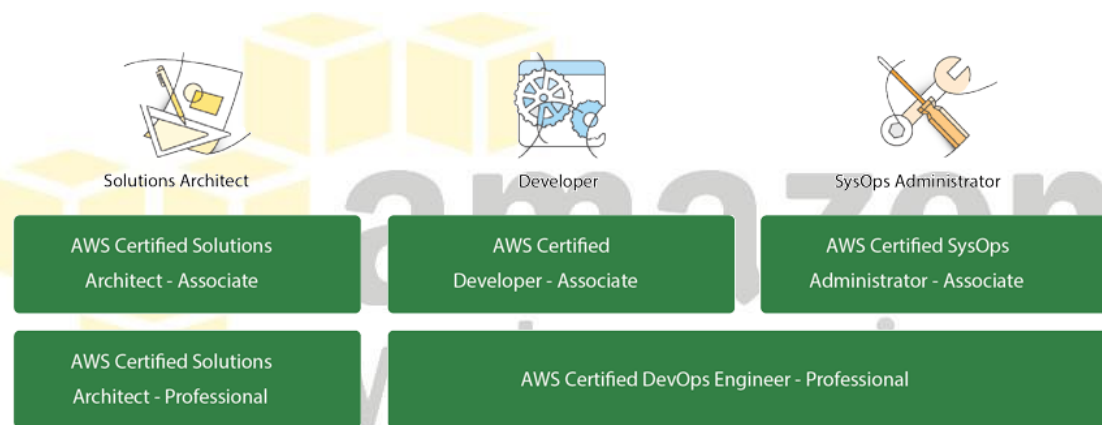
Solutions Architect

Developer

SysOps Administrator

AWS Certified Solutions Architect - Associate

AWS Certified Developer - Associate

AWS Certified SysOps Administrator - Associate

AWS Certified Solutions Architect - Professional

AWS Certified DevOps Engineer - Professional

amazon